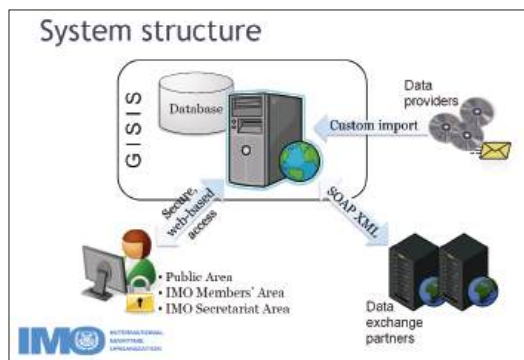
System structure

GISIS

Database

Data providers

Custom import

Secure, web-based access

SOAP XML

• Public Area
• IMO Members' Area
• IMO Secretariat Area

Data exchange partners

IMO INTERNATIONAL MARITIME ORGANIZATION